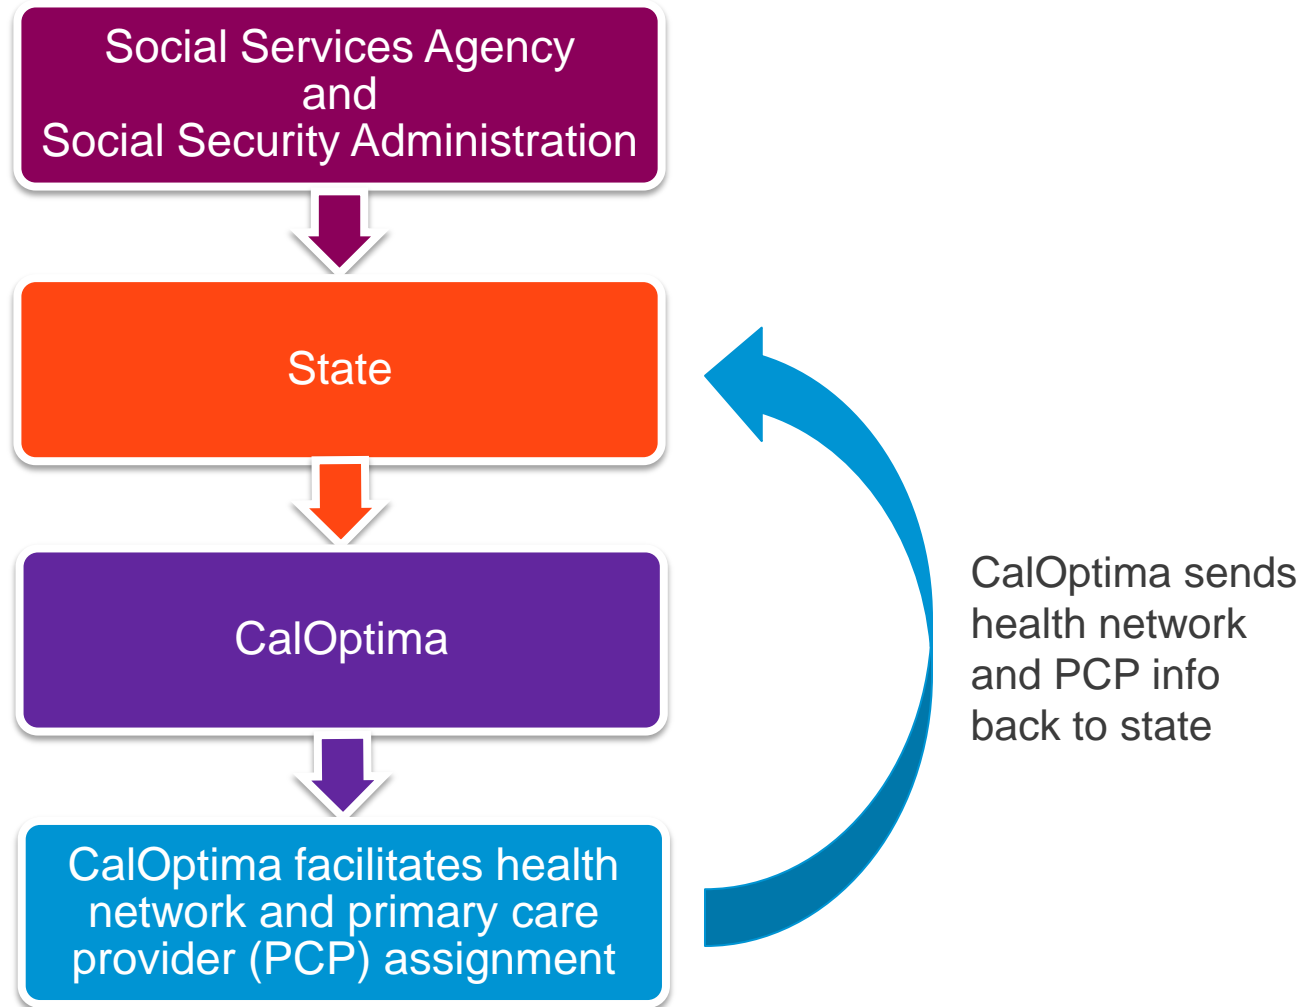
Social Services Agency
and
Social Security Administration

State

CalOptima

CalOptima facilitates health network and primary care provider (PCP) assignment

CalOptima sends health network and PCP info back to state